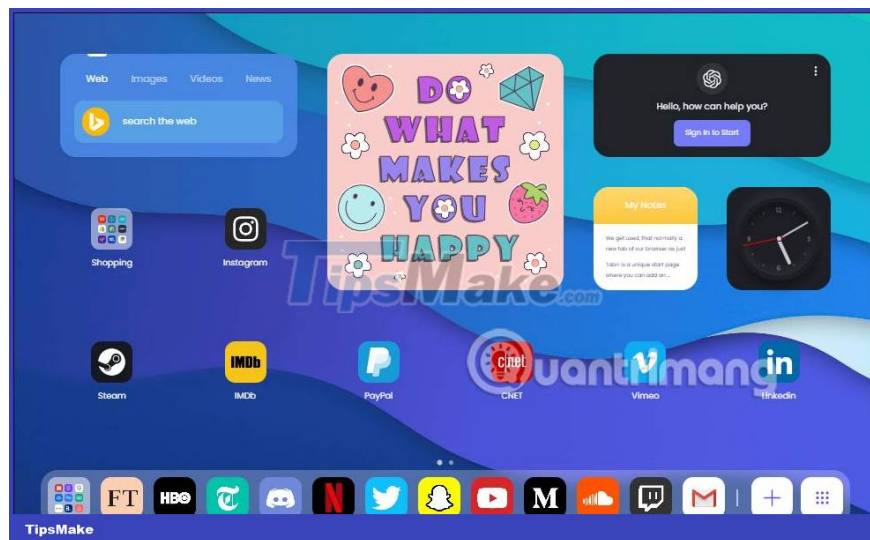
Web Images Videos News

search the web

DO WHAT MAKES YOU HAPPY

Hello, how can help you?

Sign in to Start

My Notes

We get used, that normally a new tab of our browser is just

Tabin is a unique start page where you can add on...

Shopping

Instagram

TipsMake.com

Steam

IMDb

IMDb

PayPal

cnet

CNET

Vimeo

in

Linkedin

Quantrimang

FT

HBO

M

TipsMake